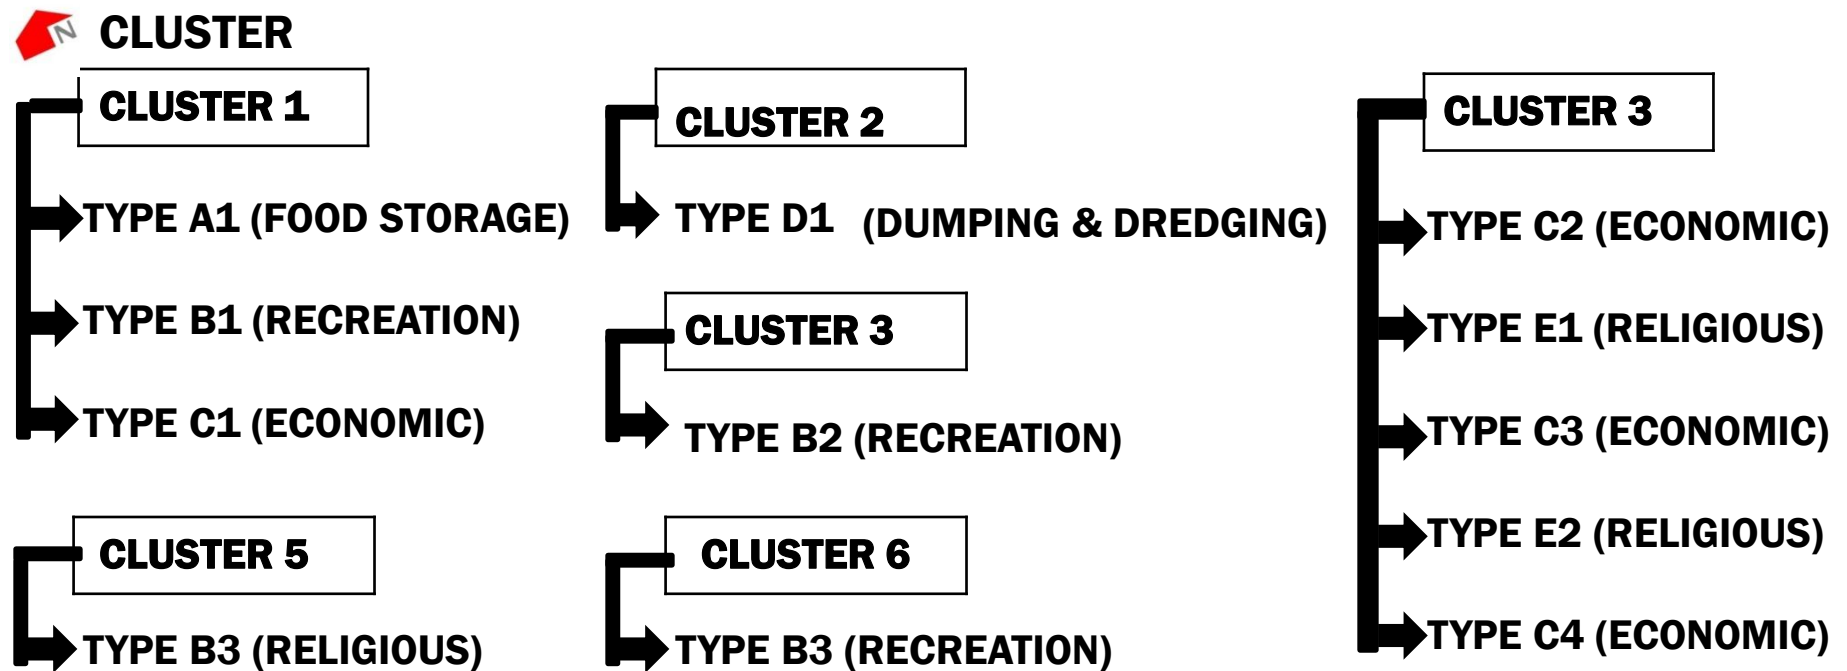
N

CLUSTER

CLUSTER 1

TYPE A1 (FOOD STORAGE)

TYPE B1 (RECREATION)

TYPE C1 (ECONOMIC)

CLUSTER 2

TYPE D1 (DUMPING & DREDGING)

CLUSTER 3

TYPE B2 (RECREATION)

CLUSTER 3

TYPE C2 (ECONOMIC)

TYPE E1 (RELIGIOUS)

TYPE C3 (ECONOMIC)

TYPE E2 (RELIGIOUS)

TYPE C4 (ECONOMIC)

CLUSTER 5

TYPE B3 (RELIGIOUS)

CLUSTER 6

TYPE B3 (RECREATION)